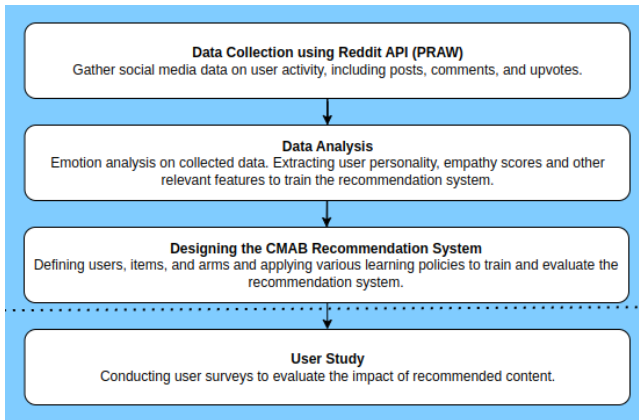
Data Collection using Reddit API (PRAW)
Gather social media data on user activity, including posts, comments, and upvotes.

Data Analysis
Emotion analysis on collected data. Extracting user personality, empathy scores and other relevant features to train the recommendation system.

Designing the CMAB Recommendation System
Defining users, items, and arms and applying various learning policies to train and evaluate the recommendation system.

User Study
Conducting user surveys to evaluate the impact of recommended content.